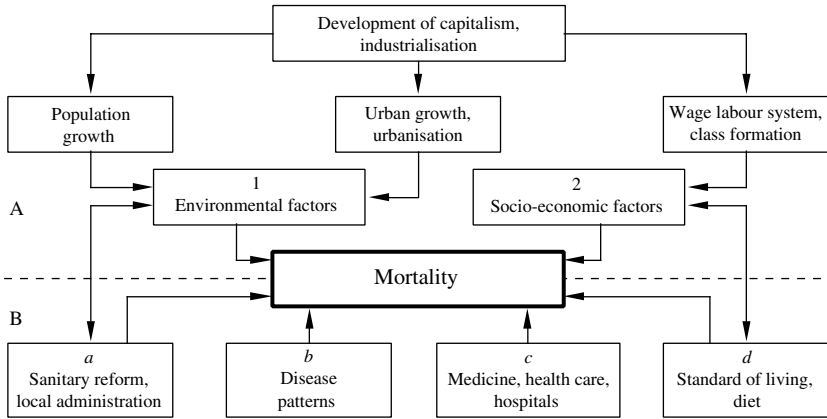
Development of capitalism, industrialisation

Population growth

Urban growth, urbanisation

Wage labour system, class formation

A

1
Environmental factors

2
Socio-economic factors

Mortality

B

*a*
Sanitary reform, local administration

*b*
Disease patterns

*c*
Medicine, health care, hospitals

*d*
Standard of living, diet